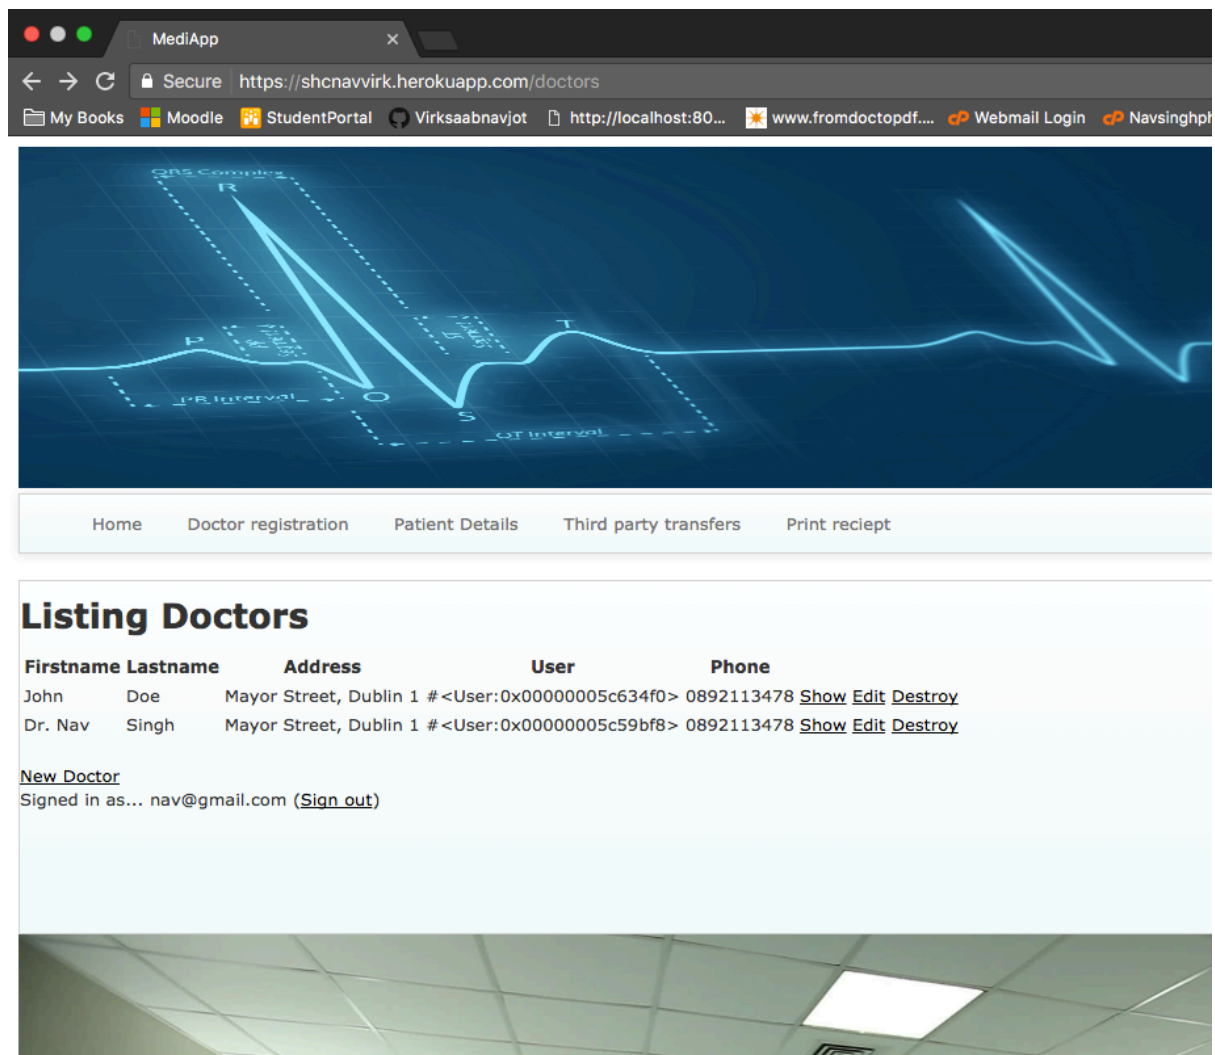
MediApp ×

Secure https://shcnavvirk.herokuapp.com/doctors

My Books Moodle StudentPortal Virksaabnavjot http://localhost:80... www.fromdoctopdf.... Webmail Login Navsinghph

QRS Complex R P T Q S PR Interval QT Interval

Home Doctor registration Patient Details Third party transfers Print reciept

Listing Doctors

| Firstname | Lastname | Address | User | Phone | | | |
|---|---|---|---|---|---|---|---|
| John | Doe | Mayor Street, Dublin 1 | #<User:0x00000005c634f0> | 0892113478 | Show | Edit | Destroy |
| Dr. Nav | Singh | Mayor Street, Dublin 1 | #<User:0x00000005c59bf8> | 0892113478 | Show | Edit | Destroy |

New Doctor
Signed in as... nav@gmail.com (Sign out)